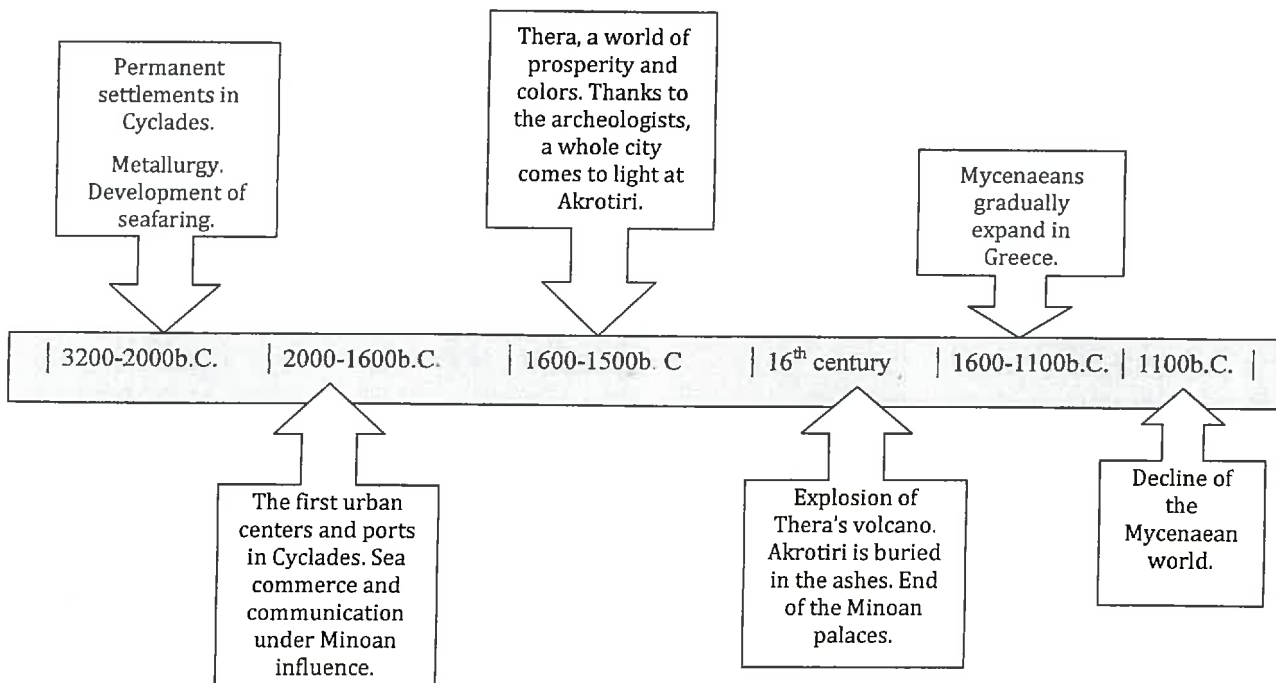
Permanent settlements in Cyclades.

Metallurgy. Development of seafaring.

Thera, a world of prosperity and colors. Thanks to the archeologists, a whole city comes to light at Akrotiri.

Mycenaeans gradually expand in Greece.

| 3200-2000b.C. | 2000-1600b.C. | 1600-1500b. C | $16^{th}$ century | 1600-1100b.C. | 1100b.C. |

The first urban centers and ports in Cyclades. Sea commerce and communication under Minoan influence.

Explosion of Thera's volcano. Akrotiri is buried in the ashes. End of the Minoan palaces.

Decline of the Mycenaean world.